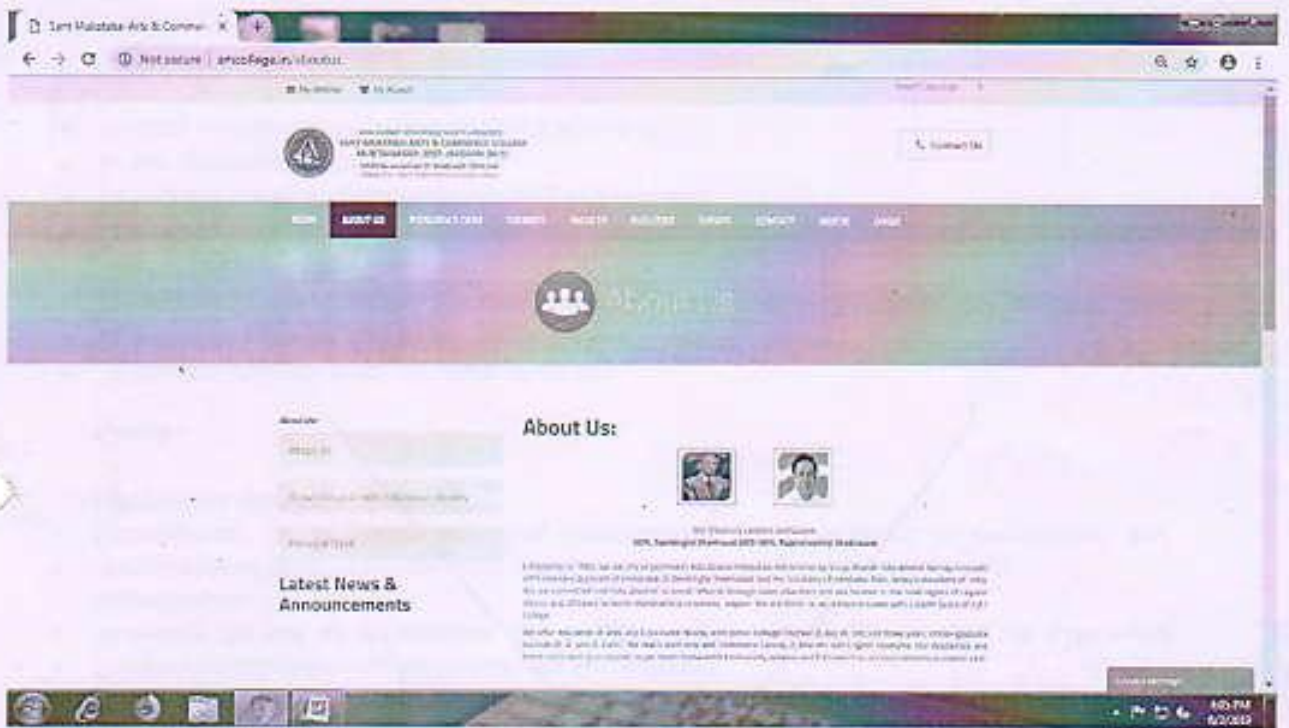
Sant Muktabai Arts & Comme ×

Not secure | artcollege.in/aboutus

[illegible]

SANT MUKTABAI ARTS & COMMERCE COLLEGE

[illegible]

Contact Us

HOME ABOUT US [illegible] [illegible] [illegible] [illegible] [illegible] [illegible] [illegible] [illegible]

About Us

About Us

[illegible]

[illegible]

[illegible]

Latest News & Announcements

About Us:

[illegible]

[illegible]

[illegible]

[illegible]

6:05 PM
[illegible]